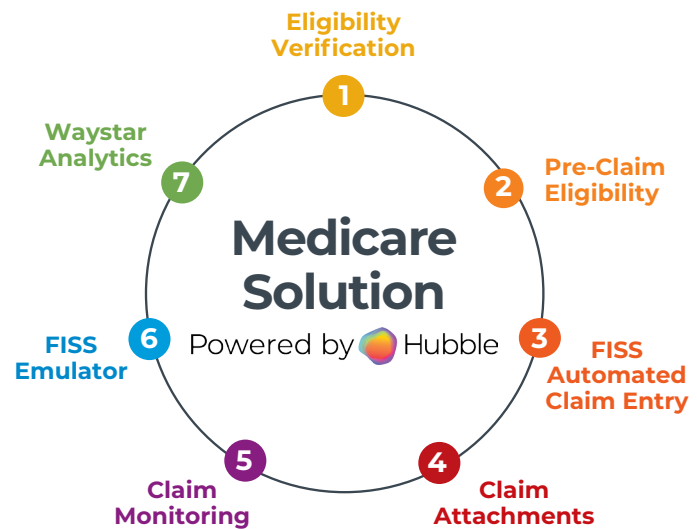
Eligibility Verification

1

Pre-Claim Eligibility

2

FISS Automated Claim Entry

3

Claim Attachments

4

Claim Monitoring

5

FISS Emulator

6

Waystar Analytics

7

Medicare Solution

Powered by Hubble